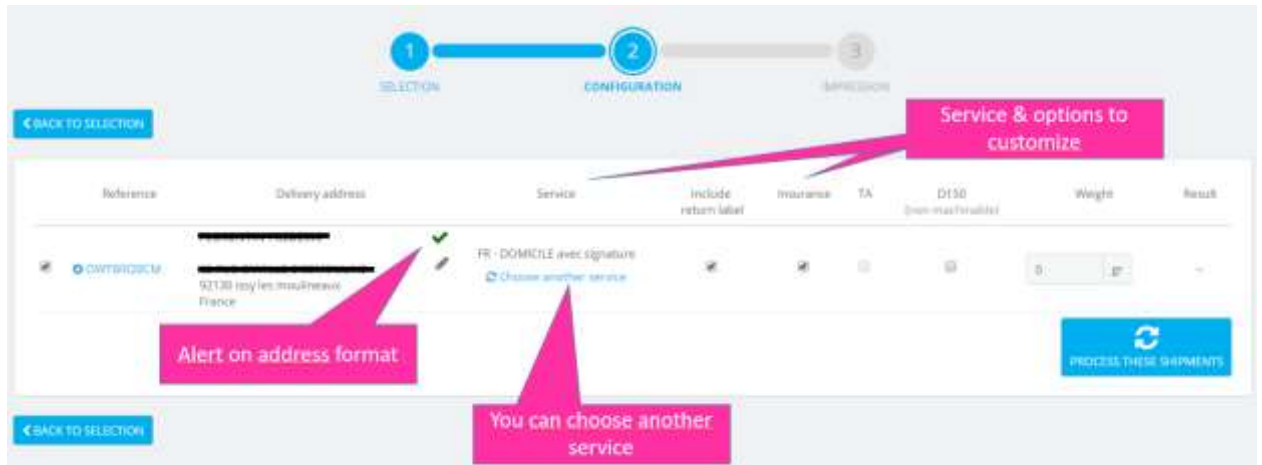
1 2 3

SELECTION CONFIGURATION IMPRESSION

< BACK TO SELECTION

Service & options to customize

| | Reference | Delivery address | | Service | Include return label | Insurance | TA | D150 (non machinables) | Weight | Result |
|---|---|---|---|---|---|---|---|---|---|---|
| | OWTBIQ9CM | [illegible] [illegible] 92130 issy les moulineaux France | | FR - DOMICILE avec signature Choose another service | | | | | 0 g | - |

Alert on address format

PROCESS THESE SHIPMENTS

You can choose another service

< BACK TO SELECTION